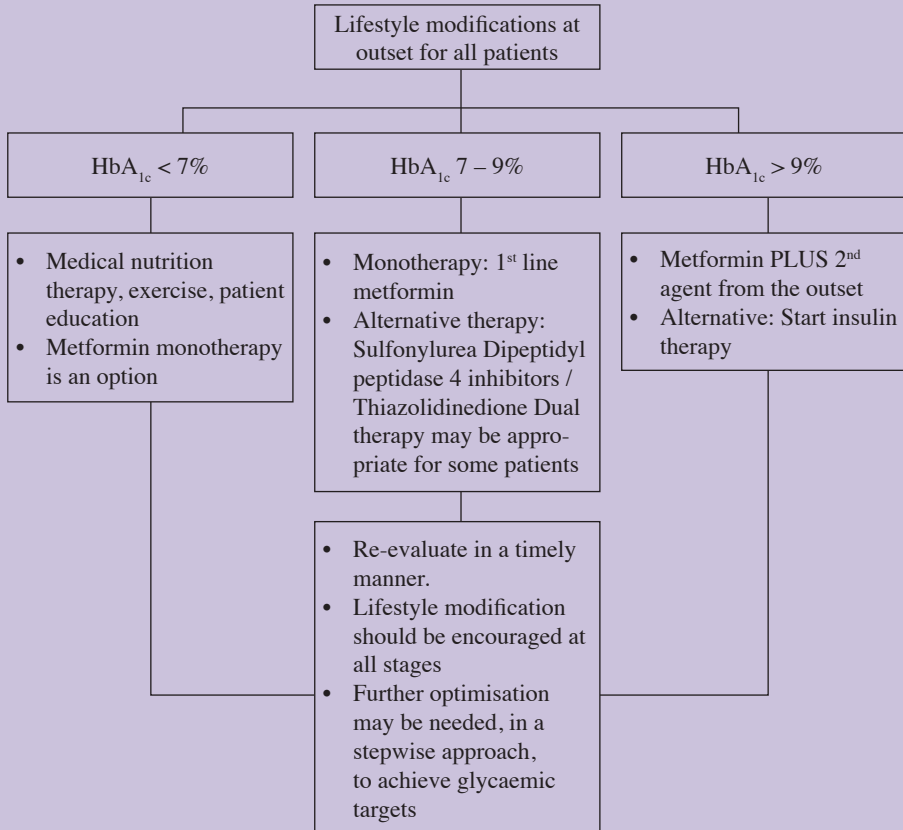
Lifestyle modifications at outset for all patients

$HbA_{1c} < 7\%$

$HbA_{1c}$ 7 – 9%

$HbA_{1c} > 9\%$

- Medical nutrition therapy, exercise, patient education
- Metformin monotherapy is an option

- Monotherapy: 1st line metformin
- Alternative therapy: Sulfonylurea Dipeptidyl peptidase 4 inhibitors / Thiazolidinedione Dual therapy may be appropriate for some patients

- Metformin PLUS 2nd agent from the outset
- Alternative: Start insulin therapy

- Re-evaluate in a timely manner.
- Lifestyle modification should be encouraged at all stages
- Further optimisation may be needed, in a stepwise approach, to achieve glycaemic targets